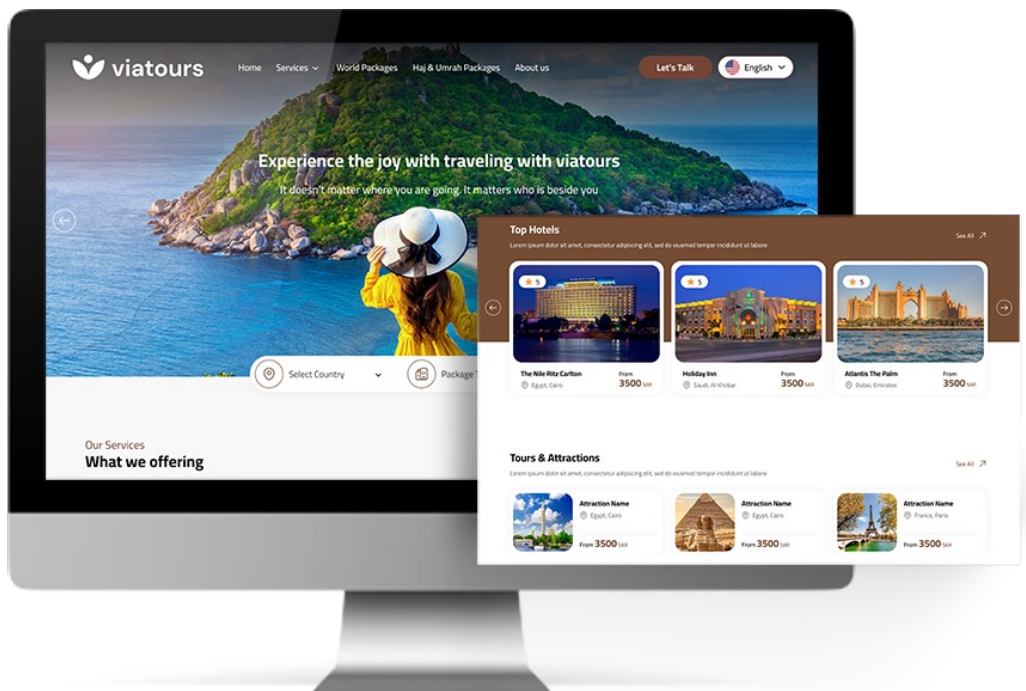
viatours

Home Services World Packages Haj & Umrah Packages About us

Let's Talk English

Experience the joy with traveling with viatours

It doesn't matter where you are going. It matters who is beside you

Select Country

Package T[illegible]

Our Services

What we offering

Top Hotels

Lorem ipsum dolor sit amet, consectetur adipiscing elit, sed do eiusmod tempor incididunt ut labore

See All

5

The Nile Ritz Carlton

Egypt, Cairo

From 3500 SAR

5

Holiday Inn

Saudi, Al Khobar

From 3500 SAR

5

Atlantis The Palm

Dubai, Emirates

From 3500 SAR

Tours & Attractions

Lorem ipsum dolor sit amet, consectetur adipiscing elit, sed do eiusmod tempor incididunt ut labore

See All

Attraction Name

Egypt, Cairo

From 3500 SAR

Attraction Name

Egypt, Cairo

From 3500 SAR

Attraction Name

France, Paris

From 3500 SAR